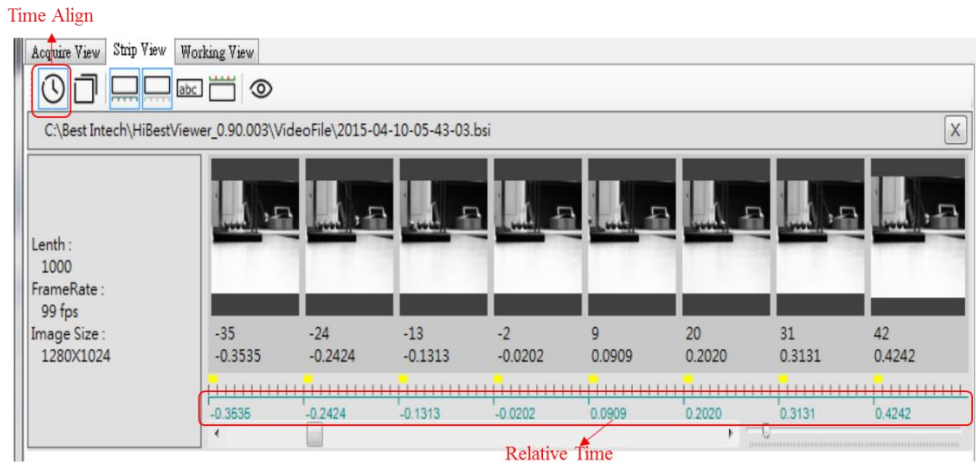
Time Align

Acquire View | Strip View | Working View

abc

C:\Best Intech\HiBestViewer_0.90.003\VideoFile\2015-04-10-05-43-03.bsi

X

Lenth :
1000
FrameRate :
99 fps
Image Size :
1280X1024

-35
-0.3535

-24
-0.2424

-13
-0.1313

-2
-0.0202

9
0.0909

20
0.2020

31
0.3131

42
0.4242

-0.3535 -0.2424 -0.1313 -0.0202 0.0909 0.2020 0.3131 0.4242

Relative Time